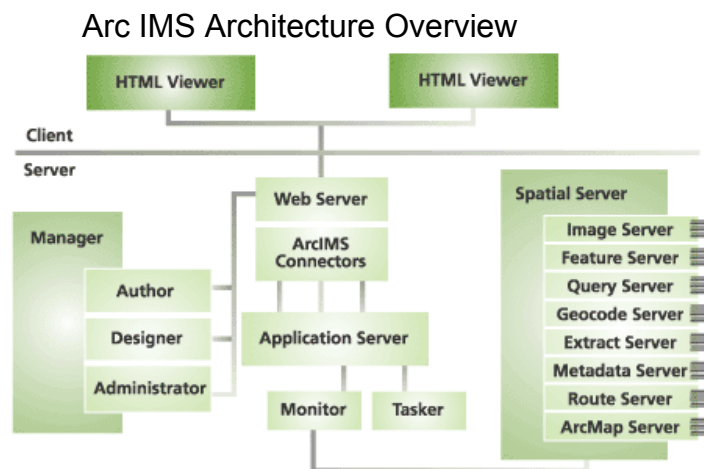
Arc IMS Architecture Overview

HTML Viewer

HTML Viewer

Client

Server

Web Server

ArcIMS Connectors

Manager

Author

Designer

Administrator

Application Server

Monitor

Tasker

Spatial Server

Image Server

Feature Server

Query Server

Geocode Server

Extract Server

Metadata Server

Route Server

ArcMap Server